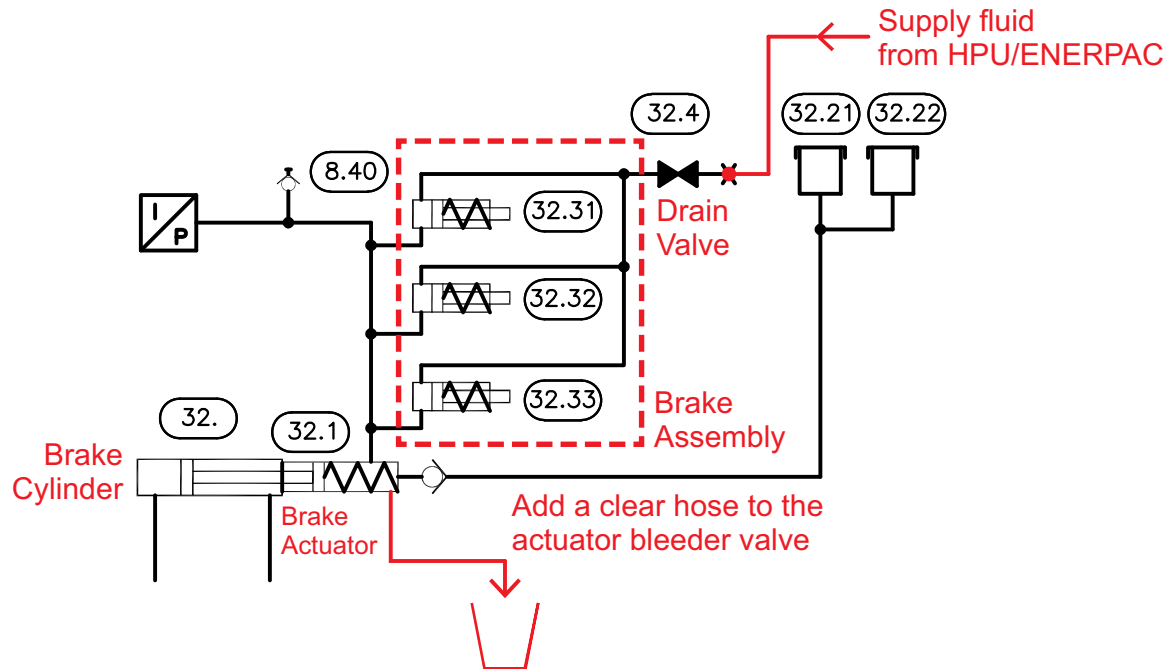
Supply fluid
from HPU/ENERPAC

32.4

32.21 32.22

8.40

I
P

32.31

Drain
Valve

32.32

32.33

Brake
Assembly

32.

32.1

Brake
Cylinder

Brake
Actuator

Add a clear hose to the
actuator bleeder valve